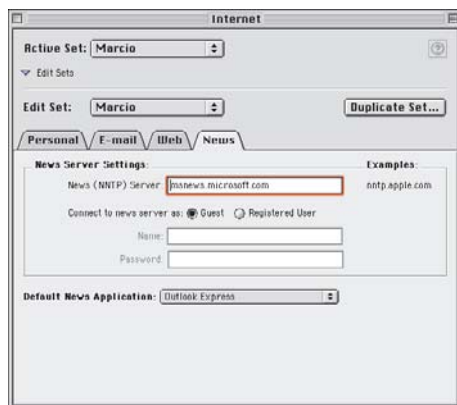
Internet

Active Set: Marcio

Edit Sets

Edit Set: Marcio

Duplicate Set...

Personal E-mail Web News

News Server Settings:

Examples:

News (NNTP) Server: msnews.microsoft.com

nntp.apple.com

Connect to news server as: Guest Registered User

Name:

Password:

Default News Application: Outlook Express